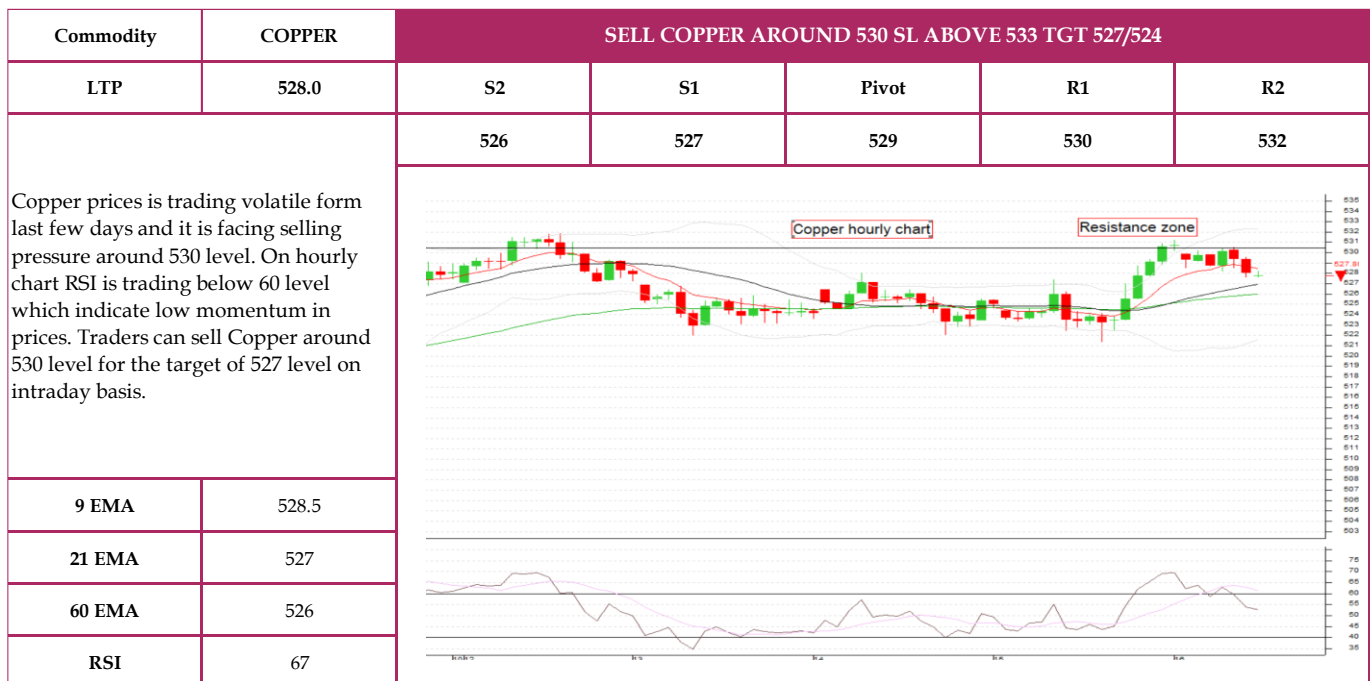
| Commodity | COPPER | SELL COPPER AROUND 530 SL ABOVE 533 TGT 527/524 | | | | |
|---|---|---|---|---|---|---|
| LTP | 528.0 | S2 | S1 | Pivot | R1 | R2 |
| | | 526 | 527 | 529 | 530 | 532 |

Copper prices is trading volatile form last few days and it is facing selling pressure around 530 level. On hourly chart RSI is trading below 60 level which indicate low momentum in prices. Traders can sell Copper around 530 level for the target of 527 level on intraday basis.

Copper hourly chart

Resistance zone

535 534 533 532 531 530 529 528 527 526 525 524 523 522 521 520 519 518 517 516 515 514 513 512 511 510 509 508 507 506 505 504 503

527.81

75 70 65 60 55 50 45 40 35

| 9 EMA | 528.5 |
|---|---|
| 21 EMA | 527 |
| 60 EMA | 526 |
| RSI | 67 |